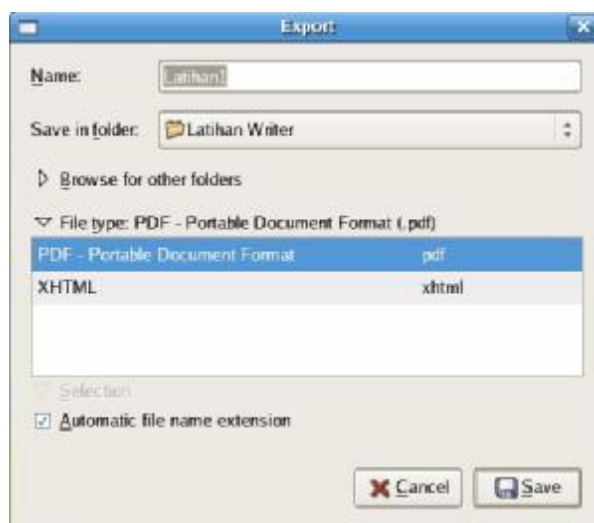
Export

Name: Latihan1

Save in folder: Latihan Writer

Browse for other folders

File type: PDF - Portable Document Format (.pdf)

| | |
|---|---|
| PDF - Portable Document Format | pdf |
| XHTML | xhtml |

Selection

Automatic file name extension

Cancel Save